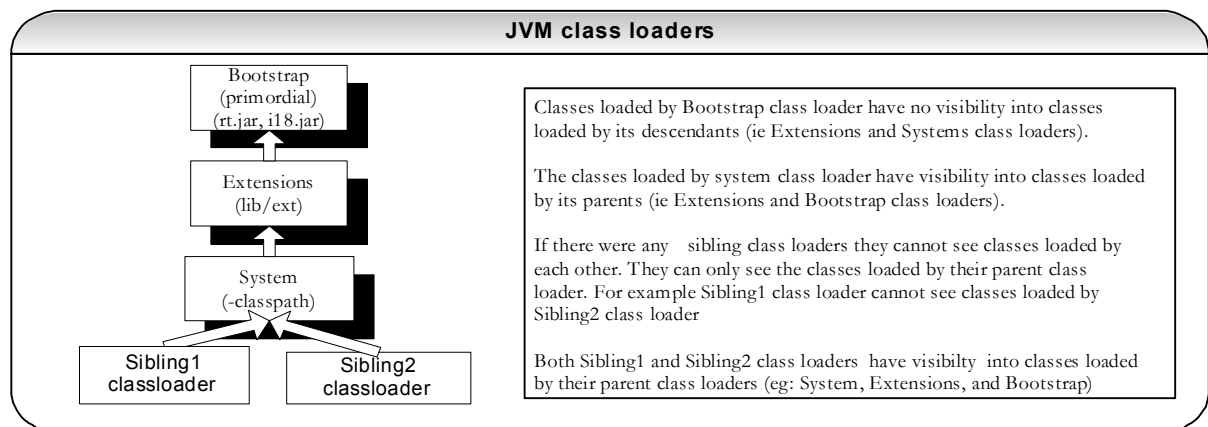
JVM class loaders

Bootstrap (primordial) (rt.jar, i18.jar)

Extensions (lib/ext)

System (-classpath)

Sibling1 classloader

Sibling2 classloader

Classes loaded by Bootstrap class loader have no visibility into classes loaded by its descendants (ie Extensions and Systems class loaders).

The classes loaded by system class loader have visibility into classes loaded by its parents (ie Extensions and Bootstrap class loaders).

If there were any sibling class loaders they cannot see classes loaded by each other. They can only see the classes loaded by their parent class loader. For example Sibling1 class loader cannot see classes loaded by Sibling2 class loader

Both Sibling1 and Sibling2 class loaders have visibilty into classes loaded by their parent class loaders (eg: System, Extensions, and Bootstrap)